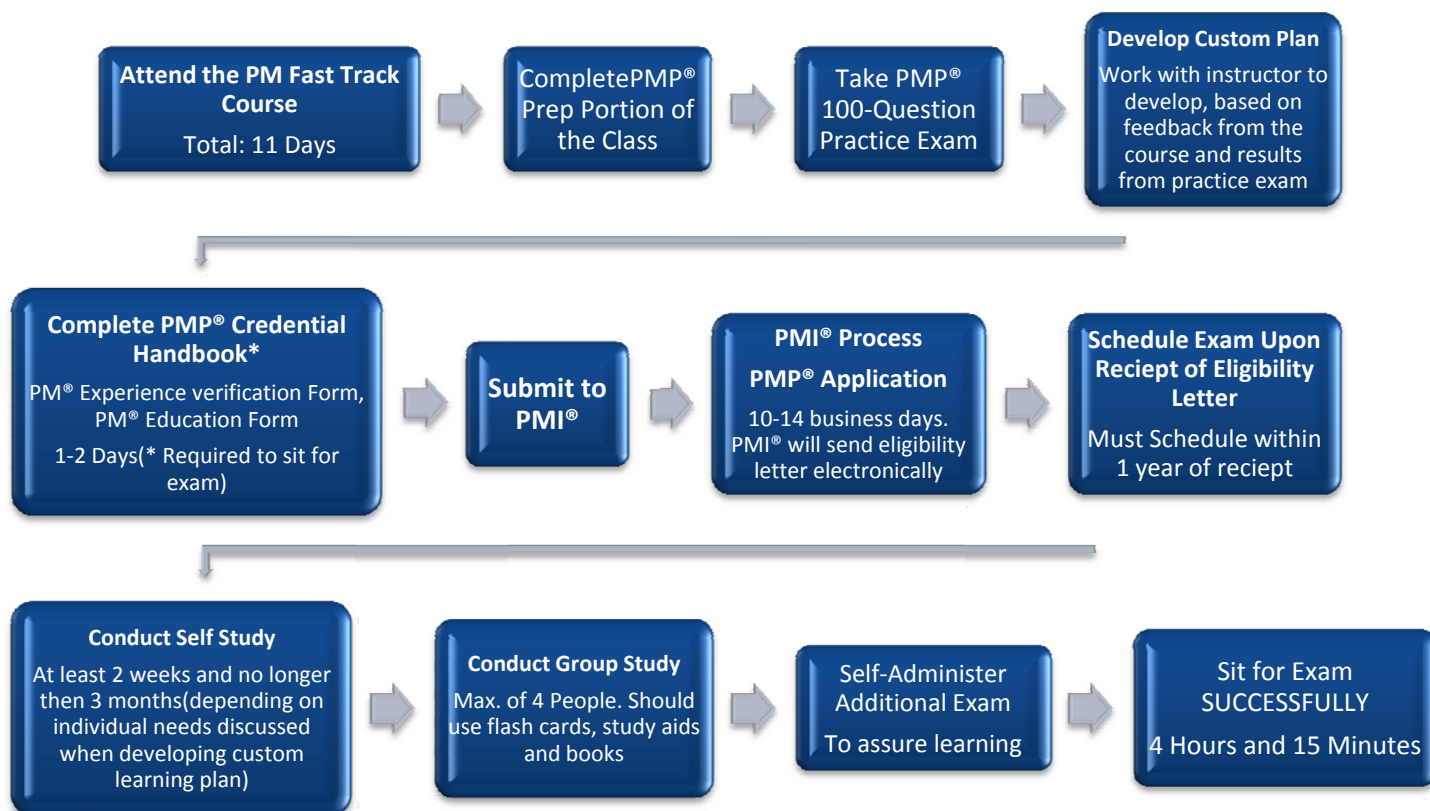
Attend the PM Fast Track Course

Total: 11 Days

CompletePMP® Prep Portion of the Class

Take PMP® 100-Question Practice Exam

Develop Custom Plan

Work with instructor to develop, based on feedback from the course and results from practice exam

Complete PMP® Credential Handbook*

PM® Experience verification Form, PM® Education Form

1-2 Days(* Required to sit for exam)

Submit to PMI®

PMI® Process

PMP® Application

10-14 business days. PMI® will send eligibility letter electronically

Schedule Exam Upon Reciept of Eligibility Letter

Must Schedule within 1 year of reciept

Conduct Self Study

At least 2 weeks and no longer then 3 months(depending on individual needs discussed when developing custom learning plan)

Conduct Group Study

Max. of 4 People. Should use flash cards, study aids and books

Self-Administer Additional Exam

To assure learning

Sit for Exam SUCCESSFULLY

4 Hours and 15 Minutes